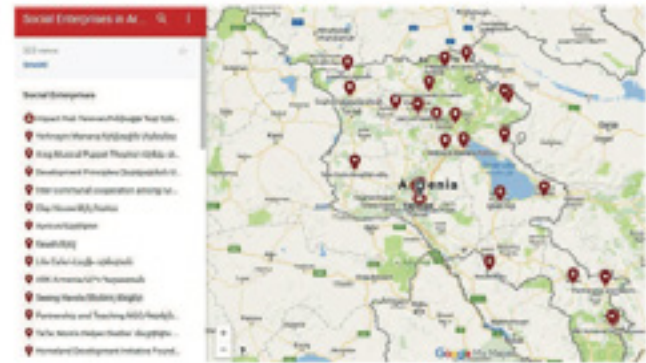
Social Enterprises in Ar...

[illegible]

Social Enterprises

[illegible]

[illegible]

King Musical Puppet Theater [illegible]

Development Principles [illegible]

Inter-communal cooperation among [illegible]

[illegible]

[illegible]

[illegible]

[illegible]

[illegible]

Seeing Hands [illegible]

Partnership and Teaching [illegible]

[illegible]

Homeland Development Initiative Found...

Armenia

Google